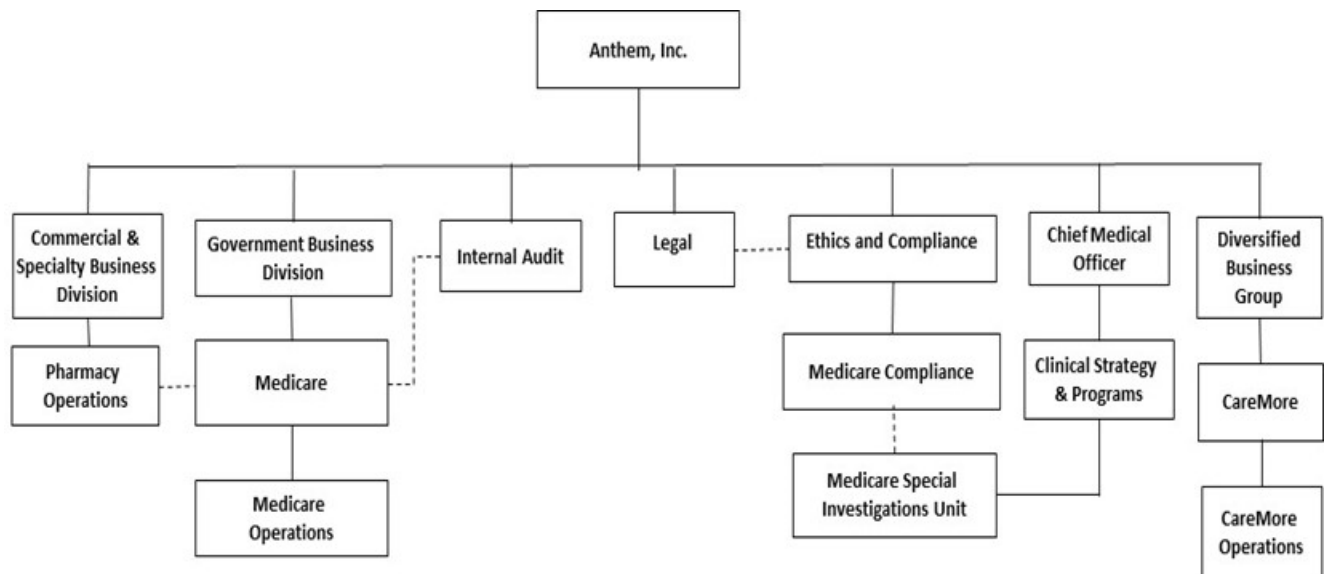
Anthem, Inc.

Commercial & Specialty Business Division

Pharmacy Operations

Government Business Division

Medicare

Medicare Operations

Internal Audit

Legal

Ethics and Compliance

Medicare Compliance

Medicare Special Investigations Unit

Chief Medical Officer

Clinical Strategy & Programs

Diversified Business Group

CareMore

CareMore Operations